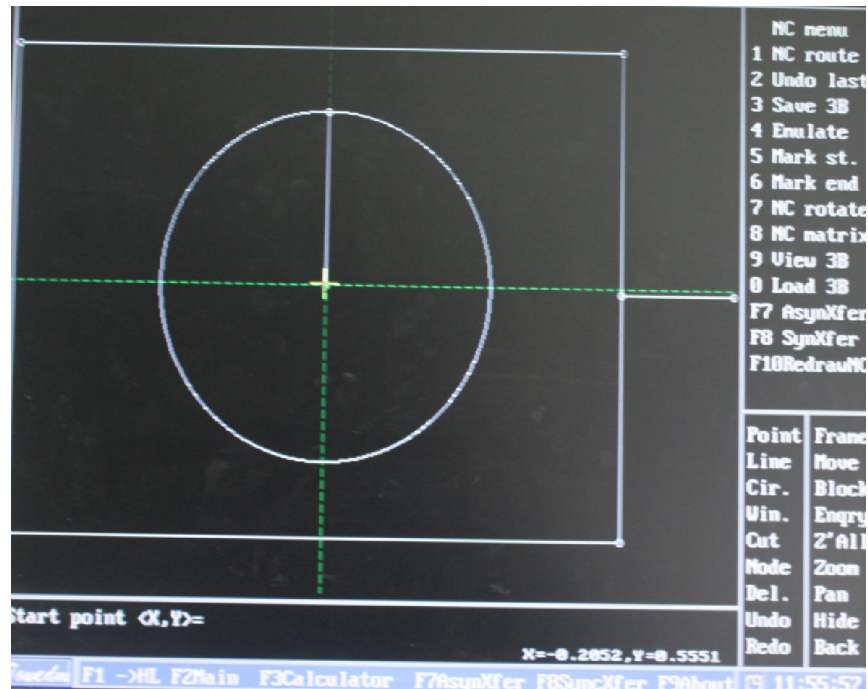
NC menu
1 NC route
2 Undo last
3 Save 3B
4 Emulate
5 Mark st.
6 Mark end
7 NC rotate
8 NC matrix
9 View 3B
0 Load 3B
F7 AsynXfer
F8 SynXfer
F10RedrawNC

| Point | Frame |
|---|---|
| Line | Move |
| Cir. | Block |
| Win. | Enqry |
| Cut | Z'All |
| Mode | Zoom |
| Del. | Pan |
| Undo | Hide |
| Redo | Back |

Start point (X,Y)=

X=-0.2052,Y=0.5551

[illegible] F1 ->HL F2Main F3Calculator F7AsynXfer F8SyncXfer F9About 11:55:57